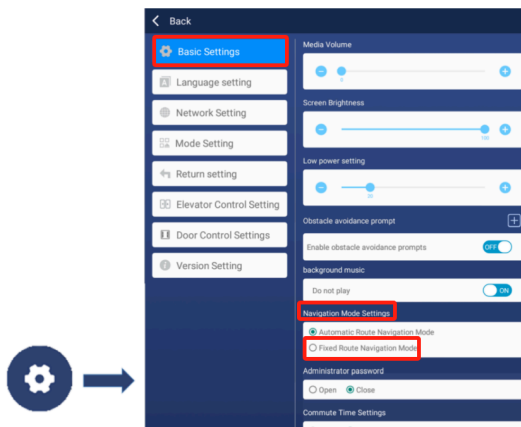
Back

Basic Settings

Language setting

Network Setting

Mode Setting

Return setting

Elevator Control Setting

Door Control Settings

Version Setting

Media Volume

0

Screen Brightness

100

Low power setting

30

Obstacle avoidance prompt

Enable obstacle avoidance prompts

OFF

background music

Do not play

ON

Navigation Mode Settings

Automatic Route Navigation Mode

Fixed Route Navigation Mode

Administrator password

Open

Close

Commute Time Settings